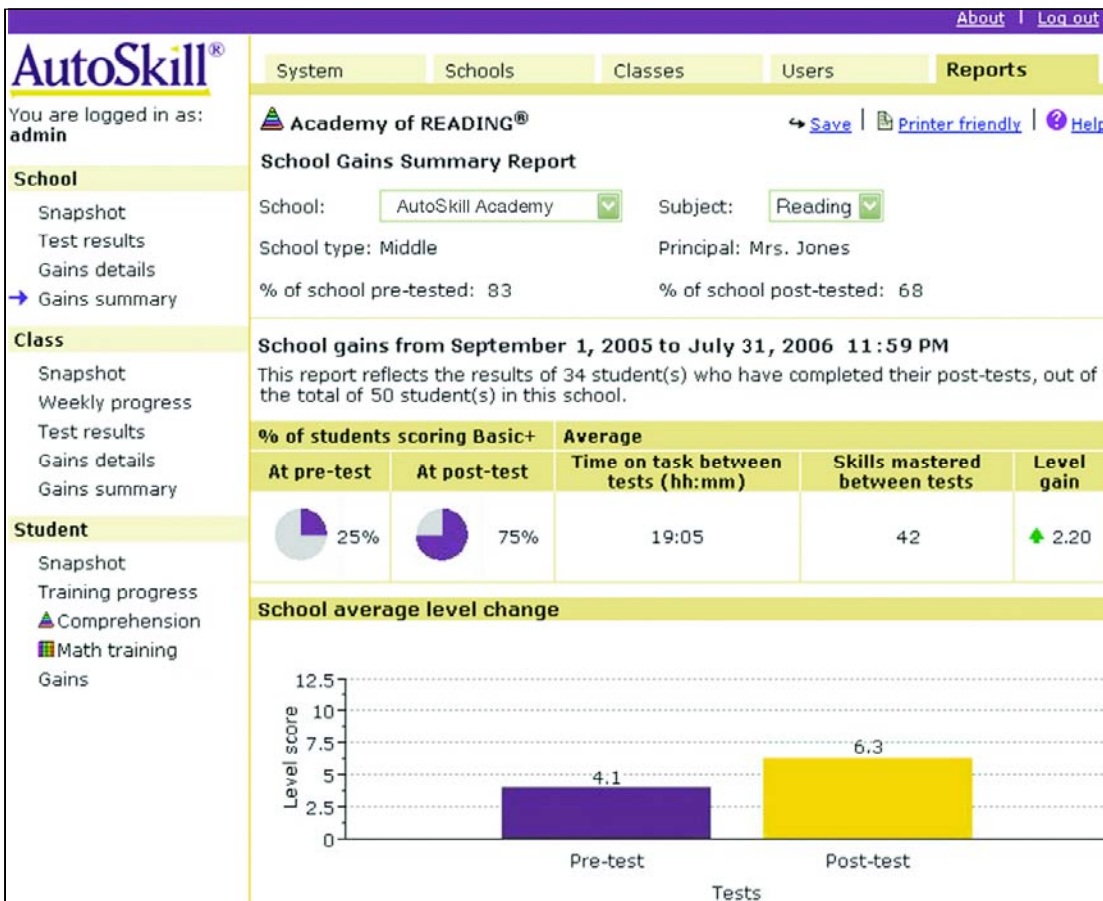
About | Log out

AutoSkill®

You are logged in as: admin

School
Snapshot
Test results
Gains details
Gains summary

Class
Snapshot
Weekly progress
Test results
Gains details
Gains summary

Student
Snapshot
Training progress
Comprehension
Math training
Gains

System | Schools | Classes | Users | Reports

Academy of READING®

Save | Printer friendly | Help

School Gains Summary Report

School: AutoSkill Academy
Subject: Reading

School type: Middle
Principal: Mrs. Jones

% of school pre-tested: 83
% of school post-tested: 68

School gains from September 1, 2005 to July 31, 2006 11:59 PM

This report reflects the results of 34 student(s) who have completed their post-tests, out of the total of 50 student(s) in this school.

| % of students scoring Basic+ | | Average | | |
|---|---|---|---|---|
| At pre-test | At post-test | Time on task between tests (hh:mm) | Skills mastered between tests | Level gain |
| 25% | 75% | 19:05 | 42 | 2.20 |

School average level change

Level score
12.5
10
7.5
5
2.5
0

4.1
6.3

Pre-test
Post-test

Tests